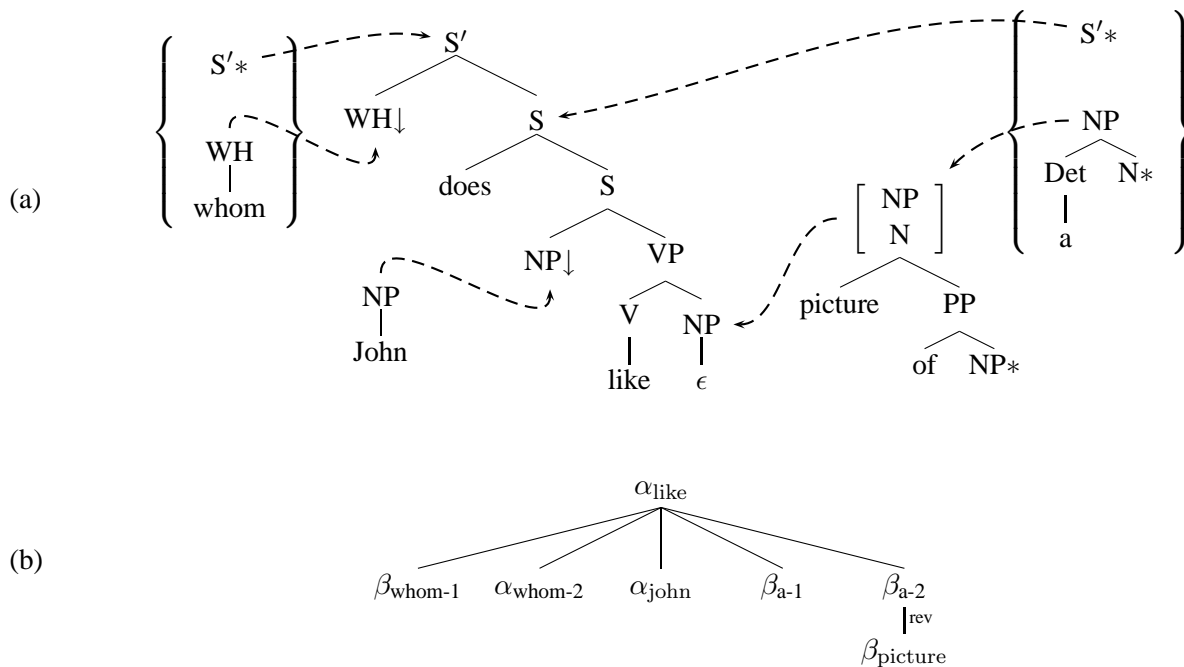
(a)

$S'*$

WH

whom

$S'$

WH↓

S

does

S

NP↓

VP

V

NP

like

$\epsilon$

NP

John

$S'*$

NP

Det

$N*$

a

NP

N

picture

PP

of

$NP*$

(b)

$\alpha_{\text{like}}$

$\beta_{\text{whom-1}}$ $\alpha_{\text{whom-2}}$ $\alpha_{\text{john}}$ $\beta_{\text{a-1}}$ $\beta_{\text{a-2}}$

rev

$\beta_{\text{picture}}$